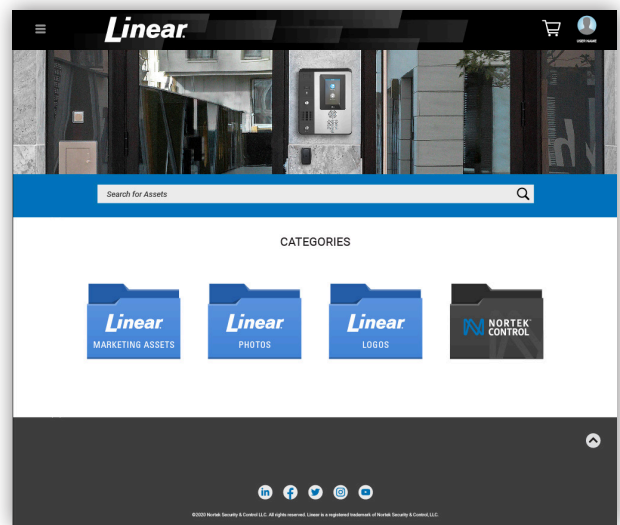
Linear

USER NAME

Search for Assets

CATEGORIES

Linear
MARKETING ASSETS

Linear
PHOTOS

Linear
LOGOS

NORTEK CONTROL

©2020 Nortek Security & Control LLC. All rights reserved. Linear is a registered trademark of Nortek Security & Control, LLC.